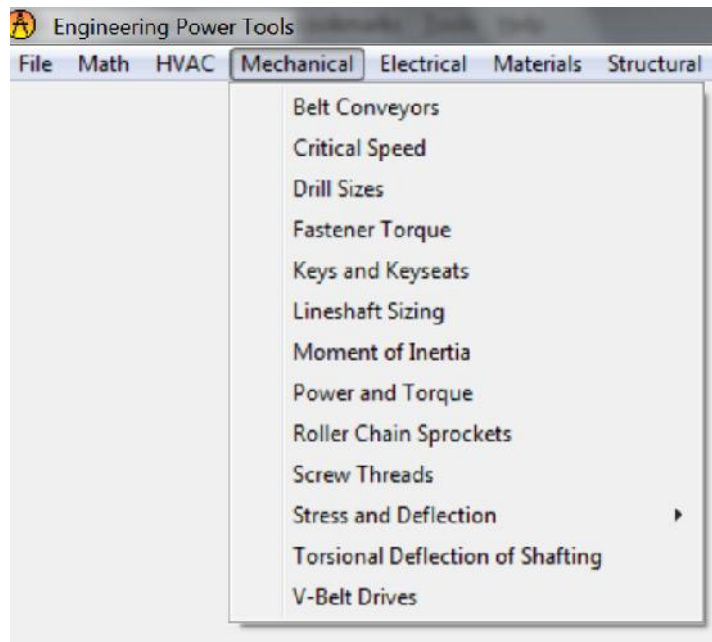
Engineering Power Tools

File Math HVAC Mechanical Electrical Materials Structural

Belt Conveyors
Critical Speed
Drill Sizes
Fastener Torque
Keys and Keyseats
Lineshaft Sizing
Moment of Inertia
Power and Torque
Roller Chain Sprockets
Screw Threads
Stress and Deflection
Torsional Deflection of Shafting
V-Belt Drives